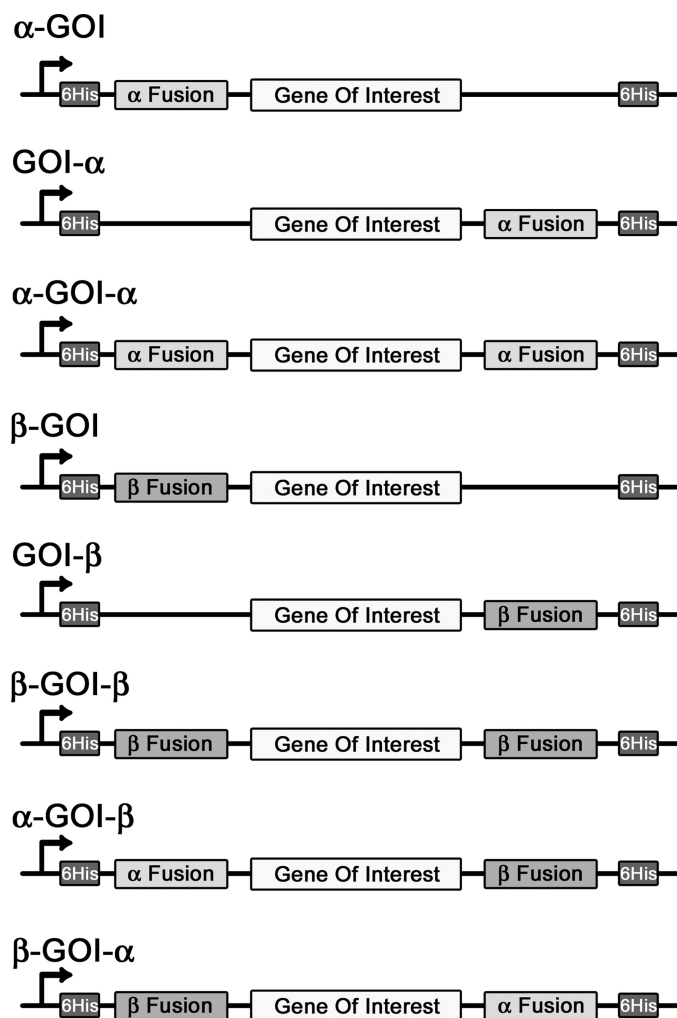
α-GOI

6His α Fusion Gene Of Interest 6His

GOI-α

6His Gene Of Interest α Fusion 6His

α-GOI-α

6His α Fusion Gene Of Interest α Fusion 6His

β-GOI

6His β Fusion Gene Of Interest 6His

GOI-β

6His Gene Of Interest β Fusion 6His

β-GOI-β

6His β Fusion Gene Of Interest β Fusion 6His

α-GOI-β

6His α Fusion Gene Of Interest β Fusion 6His

β-GOI-α

6His β Fusion Gene Of Interest α Fusion 6His